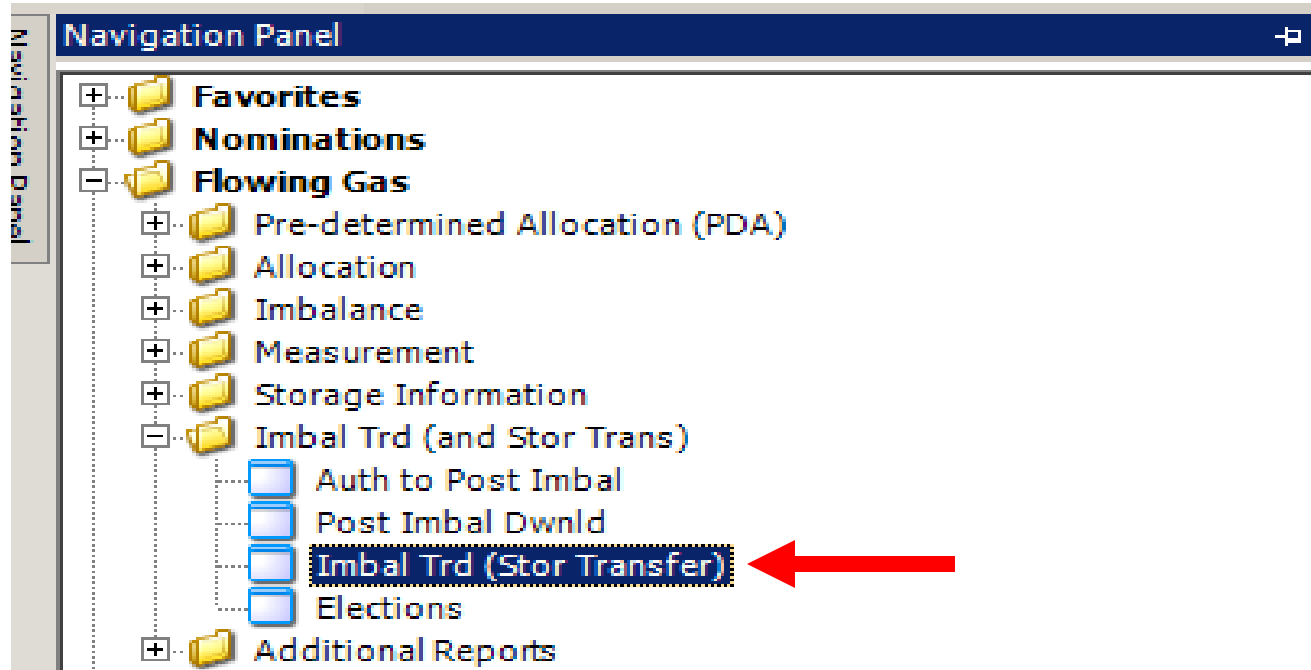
Navigation Panel

Navigation Panel

Favorites
Nominations
Flowing Gas
Pre-determined Allocation (PDA)
Allocation
Imbalance
Measurement
Storage Information
Imbal Trd (and Stor Trans)
Auth to Post Imbal
Post Imbal Dwnld
Imbal Trd (Stor Transfer)
Elections
Additional Reports